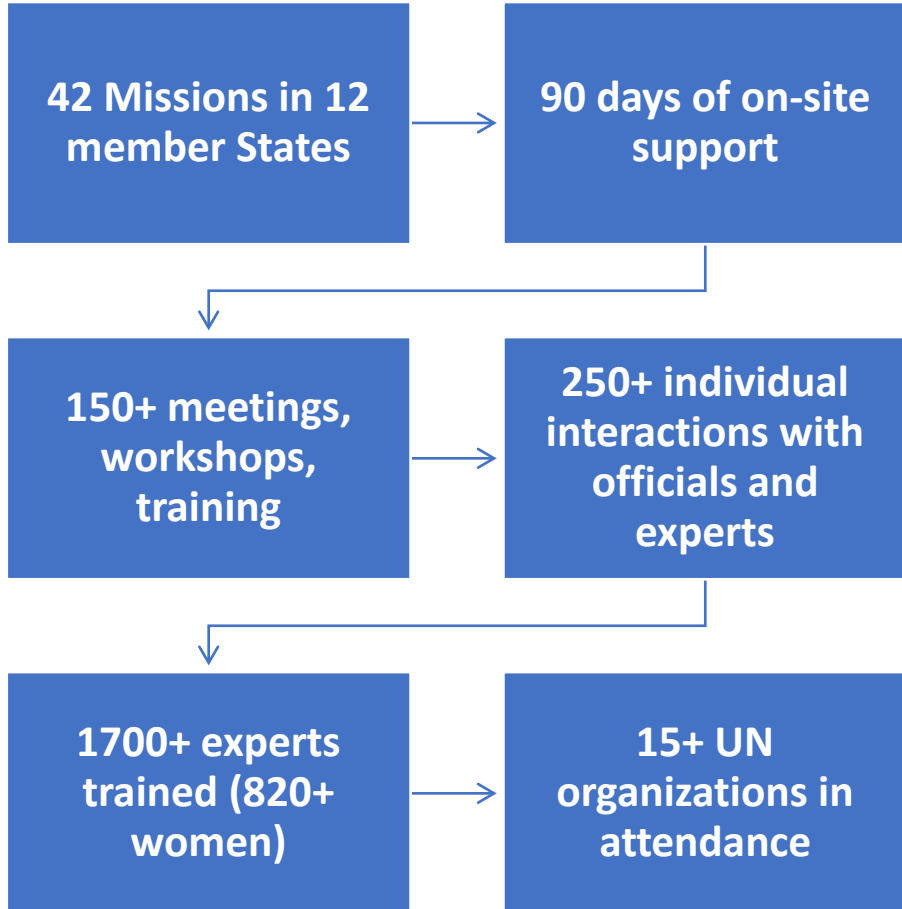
42 Missions in 12 member States

90 days of on-site support

150+ meetings, workshops, training

250+ individual interactions with officials and experts

1700+ experts trained (820+ women)

15+ UN organizations in attendance